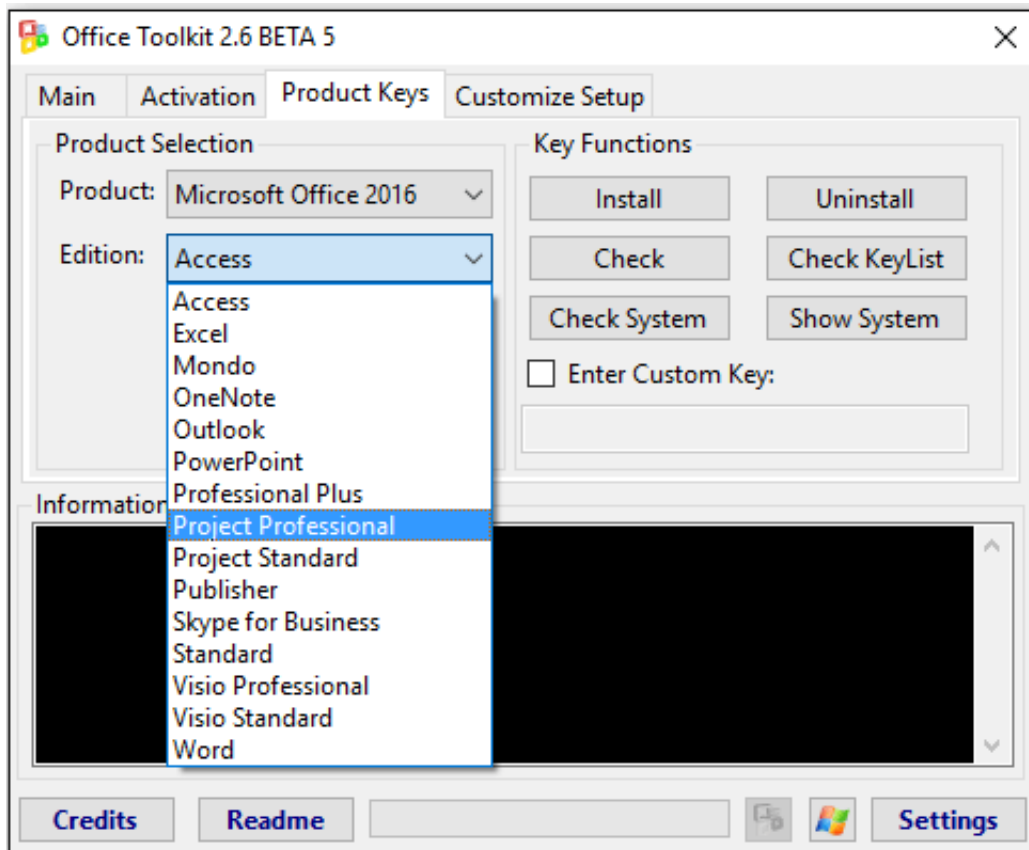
Office Toolkit 2.6 BETA 5

Main
Activation
Product Keys
Customize Setup

Product Selection

Product: Microsoft Office 2016

Edition: Access

Access
Excel
Mondo
OneNote
Outlook
PowerPoint
Professional Plus
Project Professional
Project Standard
Publisher
Skype for Business
Standard
Visio Professional
Visio Standard
Word

Key Functions

Install
Uninstall
Check
Check KeyList
Check System
Show System

Enter Custom Key:

Information

Credits
Readme
Settings